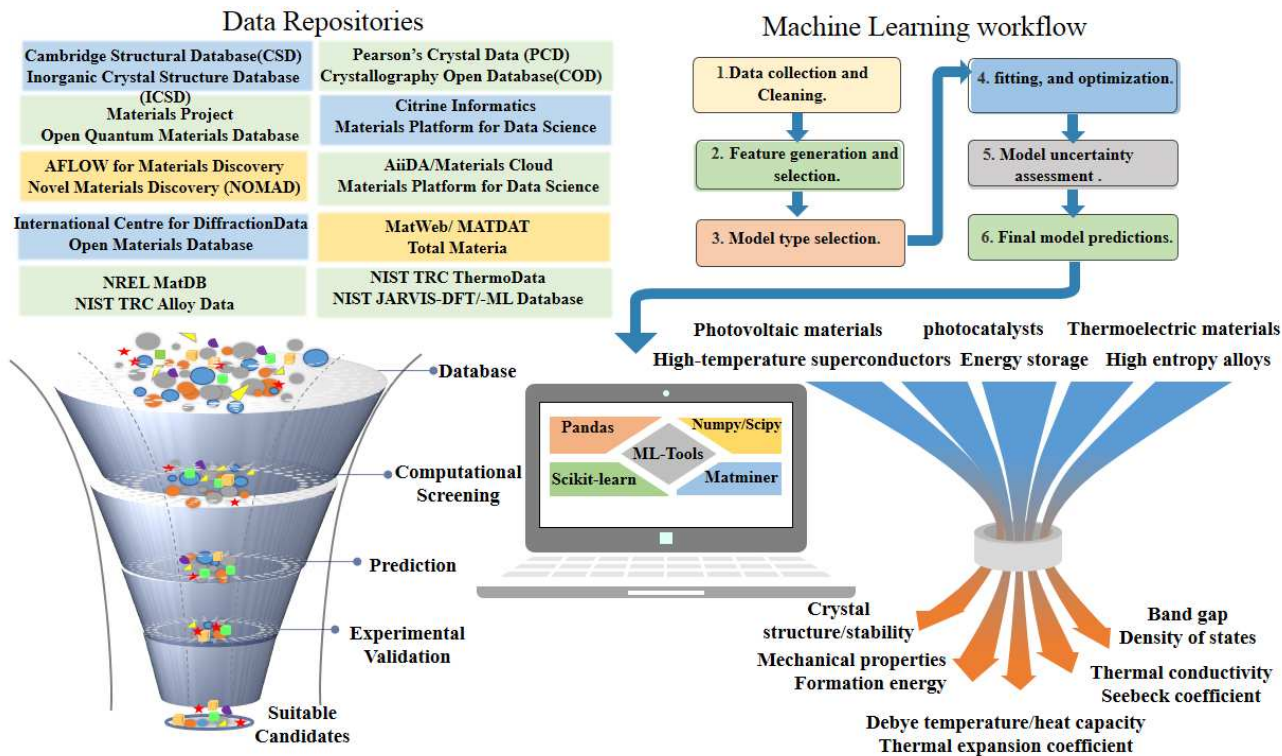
Data Repositories

Cambridge Structural Database(CSD)
Inorganic Crystal Structure Database (ICSD)

Pearson's Crystal Data (PCD)
Crystallography Open Database(COD)

Materials Project
Open Quantum Materials Database

Citrine Informatics
Materials Platform for Data Science

AFLOW for Materials Discovery
Novel Materials Discovery (NOMAD)

AiiDA/Materials Cloud
Materials Platform for Data Science

International Centre for DiffractionData
Open Materials Database

MatWeb/ MATDAT
Total Materia

NREL MatDB
NIST TRC Alloy Data

NIST TRC ThermoData
NIST JARVIS-DFT/-ML Database

Machine Learning workflow

1.Data collection and Cleaning.

2. Feature generation and selection.

3. Model type selection.

4. fitting, and optimization.

5. Model uncertainty assessment .

6. Final model predictions.

Database

Computational Screening

Prediction

Experimental Validation

Suitable Candidates

Pandas
Numpy/Scipy
ML-Tools
Scikit-learn
Matminer

Photovoltaic materials photocatalysts Thermoelectric materials
High-temperature superconductors Energy storage High entropy alloys

Crystal structure/stability
Mechanical properties
Formation energy
Band gap
Density of states
Thermal conductivity
Seebeck coefficient
Debye temperature/heat capacity
Thermal expansion coefficient